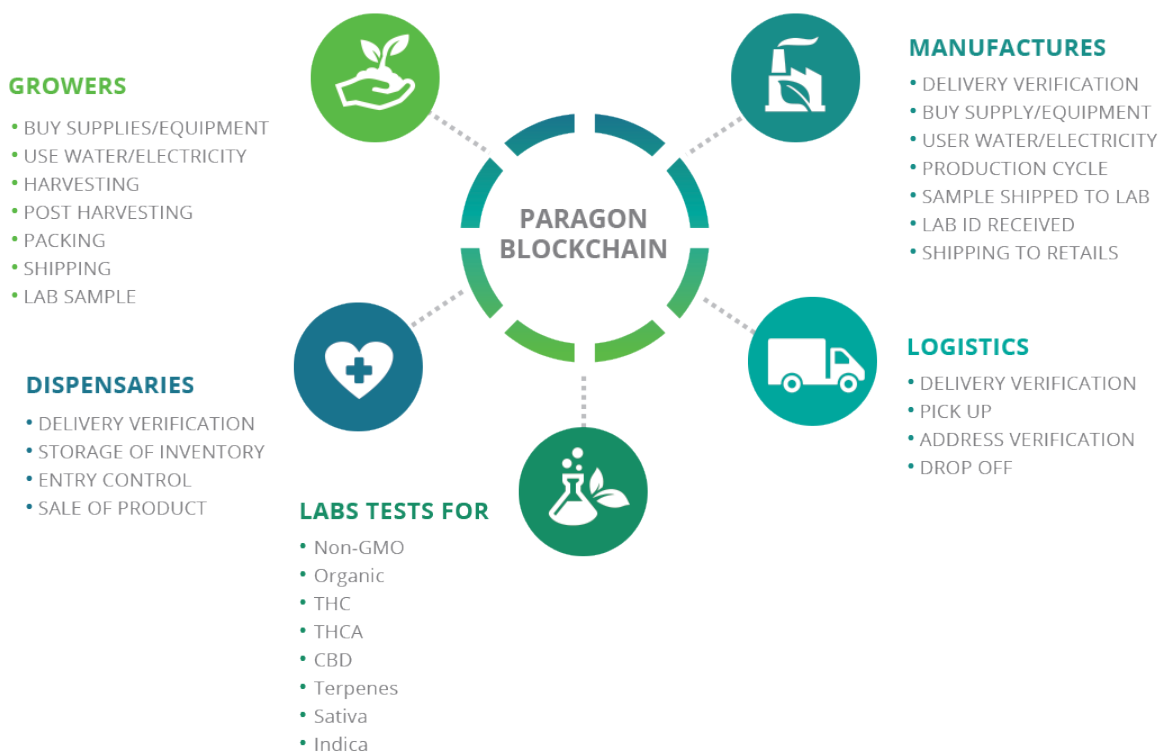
GROWERS
• BUY SUPPLIES/EQUIPMENT
• USE WATER/ELECTRICITY
• HARVESTING
• POST HARVESTING
• PACKING
• SHIPPING
• LAB SAMPLE

MANUFACTURES
• DELIVERY VERIFICATION
• BUY SUPPLY/EQUIPMENT
• USER WATER/ELECTRICITY
• PRODUCTION CYCLE
• SAMPLE SHIPPED TO LAB
• LAB ID RECEIVED
• SHIPPING TO RETAILS

PARAGON BLOCKCHAIN

DISPENSARIES
• DELIVERY VERIFICATION
• STORAGE OF INVENTORY
• ENTRY CONTROL
• SALE OF PRODUCT

LOGISTICS
• DELIVERY VERIFICATION
• PICK UP
• ADDRESS VERIFICATION
• DROP OFF

LABS TESTS FOR
• Non-GMO
• Organic
• THC
• THCA
• CBD
• Terpenes
• Sativa
• Indica